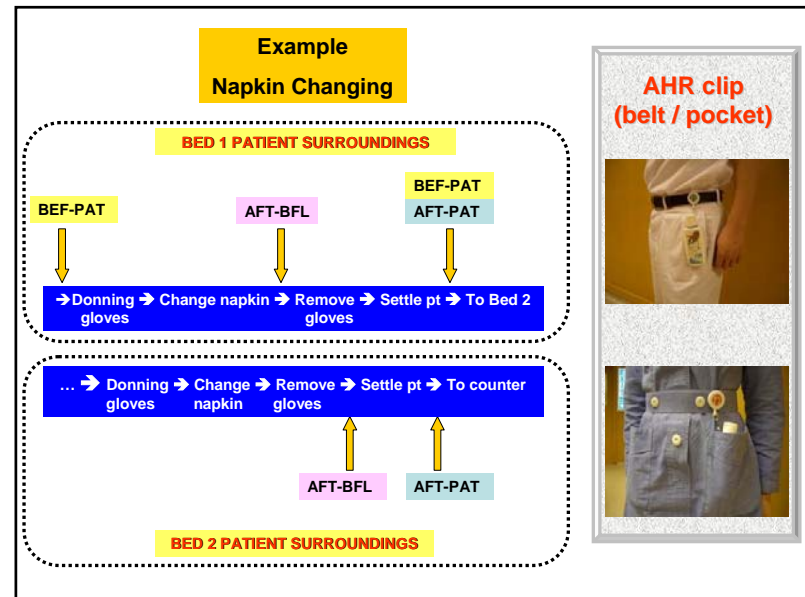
Example
Napkin Changing

BED 1 PATIENT SURROUNDINGS

BEF-PAT

AFT-BFL

BEF-PAT
AFT-PAT

➔Donning gloves ➔ Change napkin ➔ Remove gloves ➔ Settle pt ➔ To Bed 2

… ➔ Donning gloves ➔ Change napkin ➔ Remove gloves ➔ Settle pt ➔ To counter

AFT-BFL

AFT-PAT

BED 2 PATIENT SURROUNDINGS

AHR clip (belt / pocket)